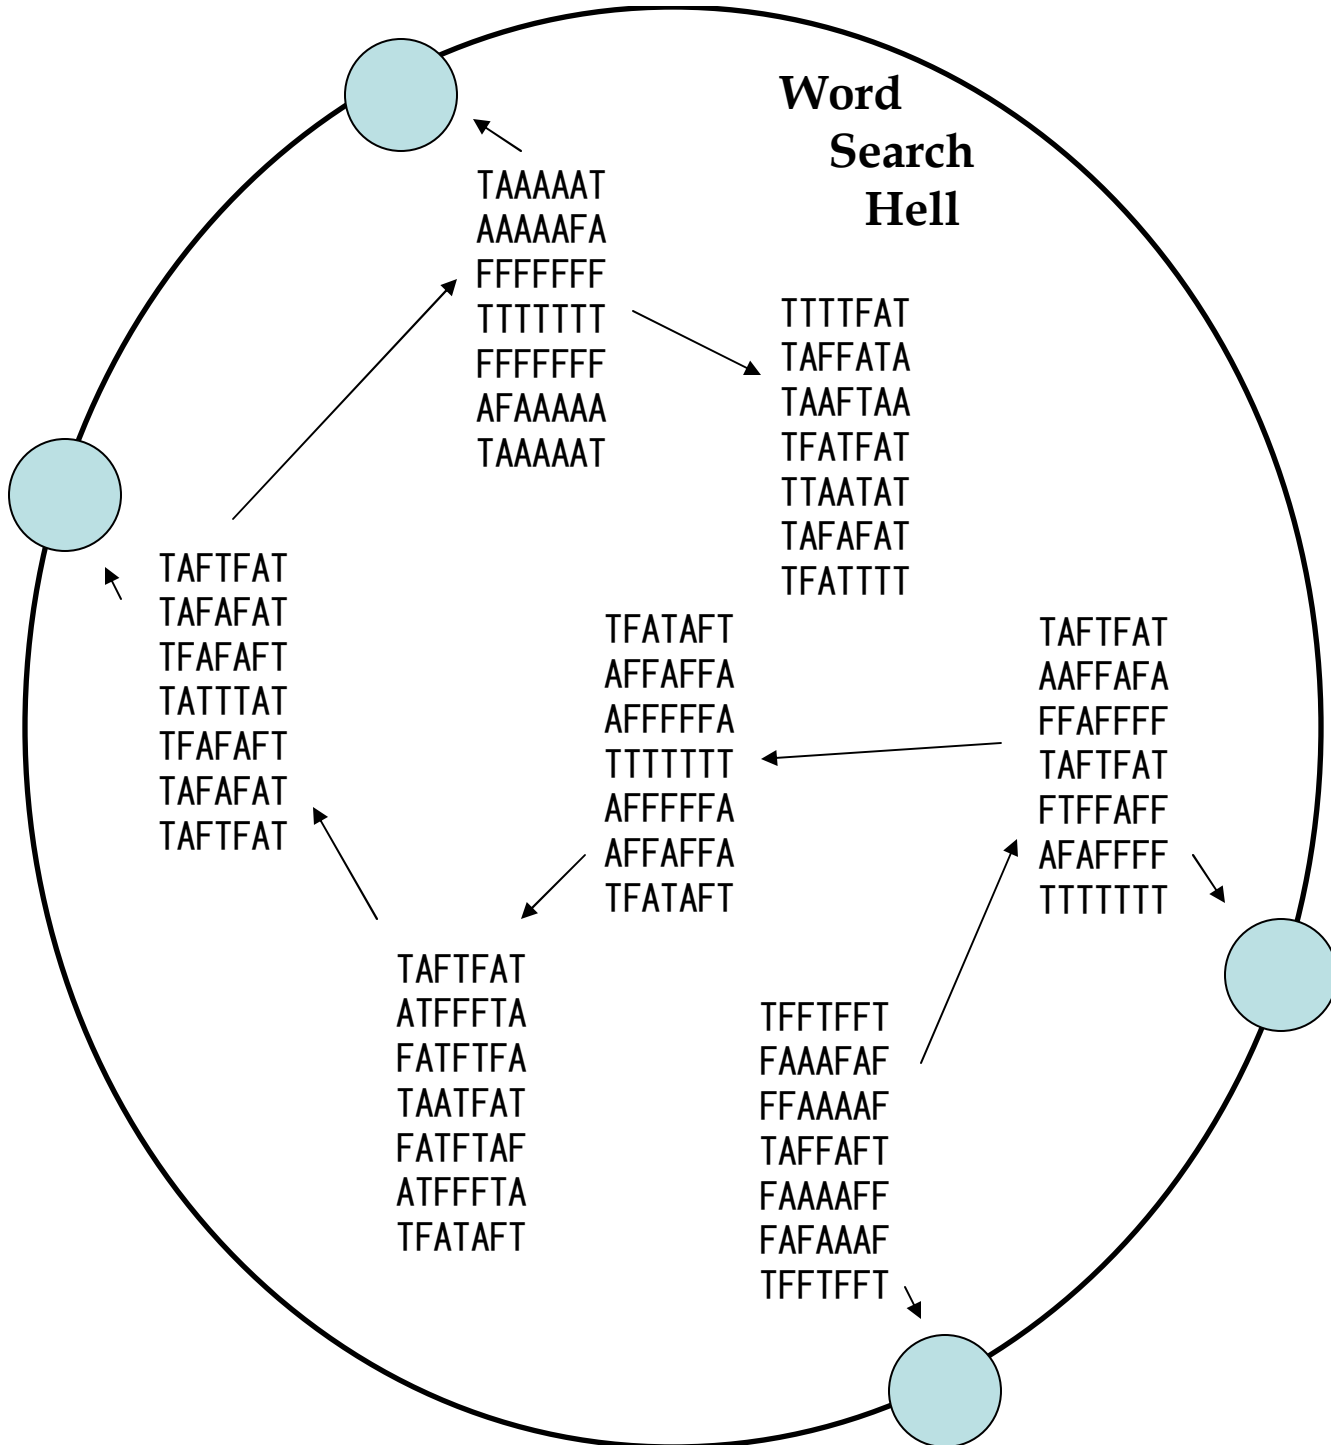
Word
Search
Hell

TAAAAAT
AAAAAFA
FFFFFFF
TTTTTTT
FFFFFFF
AFAAAAA
TAAAAAT

TTTTFAT
TAFFATA
TAAFTAA
TFATFAT
TTAATAT
TAFAFAT
TFATTTT

TAFTFAT
TAFAFAT
TFAFAFT
TATTTAT
TFAFAFT
TAFAFAT
TAFTFAT

TFATAFT
AFFAFFA
AFFFFFA
TTTTTTT
AFFFFFA
AFFAFFA
TFATAFT

TAFTFAT
AAFFAFA
FFAFFFF
TAFTFAT
FTFFAFF
AFAFFFF
TTTTTTT

TAFTFAT
ATFFFTA
FATFTFA
TAATFAT
FATFTAF
ATFFFTA
TFATAFT

TFFTFFT
FAAAFAF
FFAAAAF
TAFFAFT
FAAAAFF
FAFAAAF
TFFTFFT